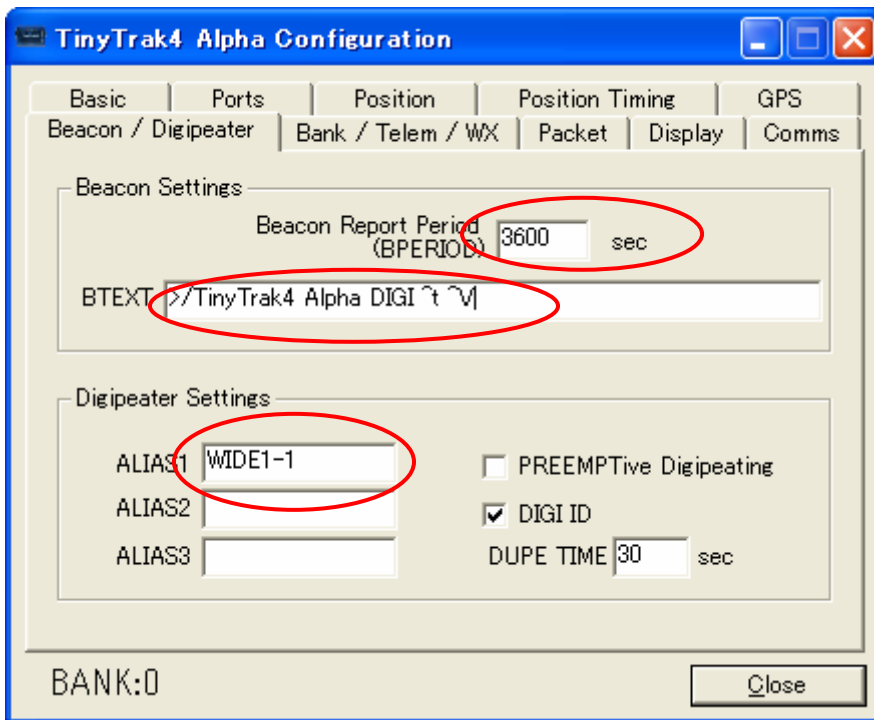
TinyTrak4 Alpha Configuration

Basic | Ports | Position | Position Timing | GPS

Beacon / Digipeater | Bank / Telem / WX | Packet | Display | Comms

Beacon Settings

Beacon Report Period (BPERIOD) 3600 sec

BTEXT >/TinyTrak4 Alpha DIGI ^t ^V

Digipeater Settings

ALIAS1 WIDE1-1

ALIAS2

ALIAS3

PREEMPTive Digipeating

DIGI ID

DUPE TIME 30 sec

BANK:0

Close